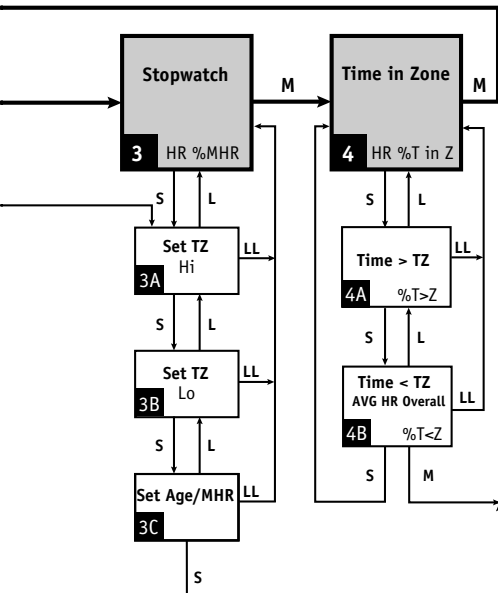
Stopwatch

3 HR %MHR

M

Time in Zone

4 HR %T in Z

M

S L

Set TZ
Hi
3A

LL

S L

Set TZ
Lo
3B

LL

S L

Set Age/MHR
3C

LL

S

S L

Time > TZ
4A %T>Z

LL

S L

Time < TZ
AVG HR Overall
4B %T<Z

LL

S M